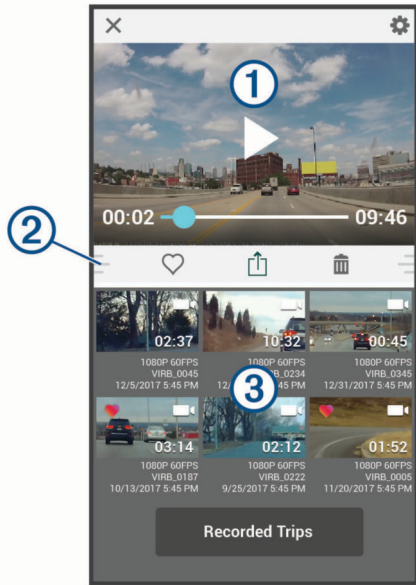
①
00:02
09:46
②
02:37
1080P 60FPS
VIRB_0045
12/5/2017 5:45 PM
10:32
1080P 60FPS
VIRB_0234
12/5/2017 5:45 PM
00:45
1080P 60FPS
VIRB_0345
12/31/2017 5:45 PM
③
03:14
1080P 60FPS
VIRB_0187
10/13/2017 5:45 PM
02:12
1080P 60FPS
VIRB_0222
9/25/2017 5:45 PM
01:52
1080P 60FPS
VIRB_0005
11/20/2017 5:45 PM
Recorded Trips